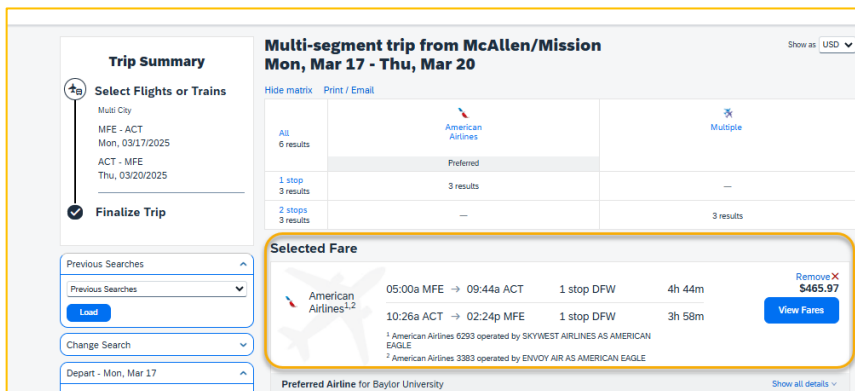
Trip Summary

Select Flights or Trains

Multi City

MFE - ACT
Mon, 03/17/2025

ACT - MFE
Thu, 03/20/2025

Finalize Trip

Previous Searches

Previous Searches

Load

Change Search

Depart - Mon, Mar 17

Multi-segment trip from McAllen/Mission
Mon, Mar 17 - Thu, Mar 20

Show as USD

Hide matrix Print / Email

| All 6 results | American Airlines Preferred | Multiple |
|---|---|---|
| 1 stop 3 results | 3 results | — |
| 2 stops 3 results | — | 3 results |

Selected Fare

American Airlines$^{1,2}$

05:00a MFE → 09:44a ACT 1 stop DFW 4h 44m

10:26a ACT → 02:24p MFE 1 stop DFW 3h 58m

$^1$ American Airlines 6293 operated by SKYWEST AIRLINES AS AMERICAN EAGLE

$^2$ American Airlines 3383 operated by ENVOY AIR AS AMERICAN EAGLE

Remove ✕
$465.97

View Fares

Preferred Airline for Baylor University

Show all details